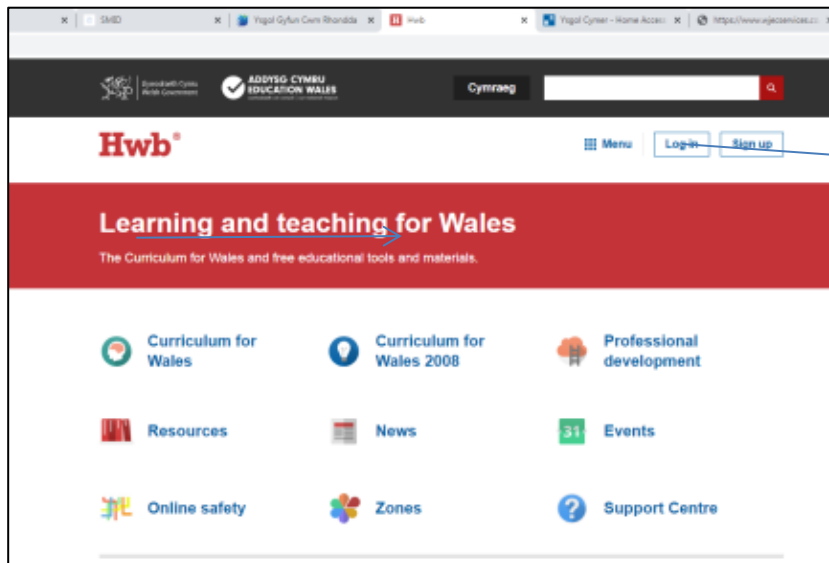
SIMS | Ysgol Gyfun Cwm Rhondda | Hwb | Ysgol Cymer - Home Acces | https://www.wjecservices.c

Llywodraeth Cymru Welsh Government

ADDYSG CYMRU EDUCATION WALES

Cymraeg

Hwb®

Menu Log in Sign up

Learning and teaching for Wales

The Curriculum for Wales and free educational tools and materials.

Curriculum for Wales

Curriculum for Wales 2008

Professional development

Resources

News

31 Events

Online safety

Zones

Support Centre